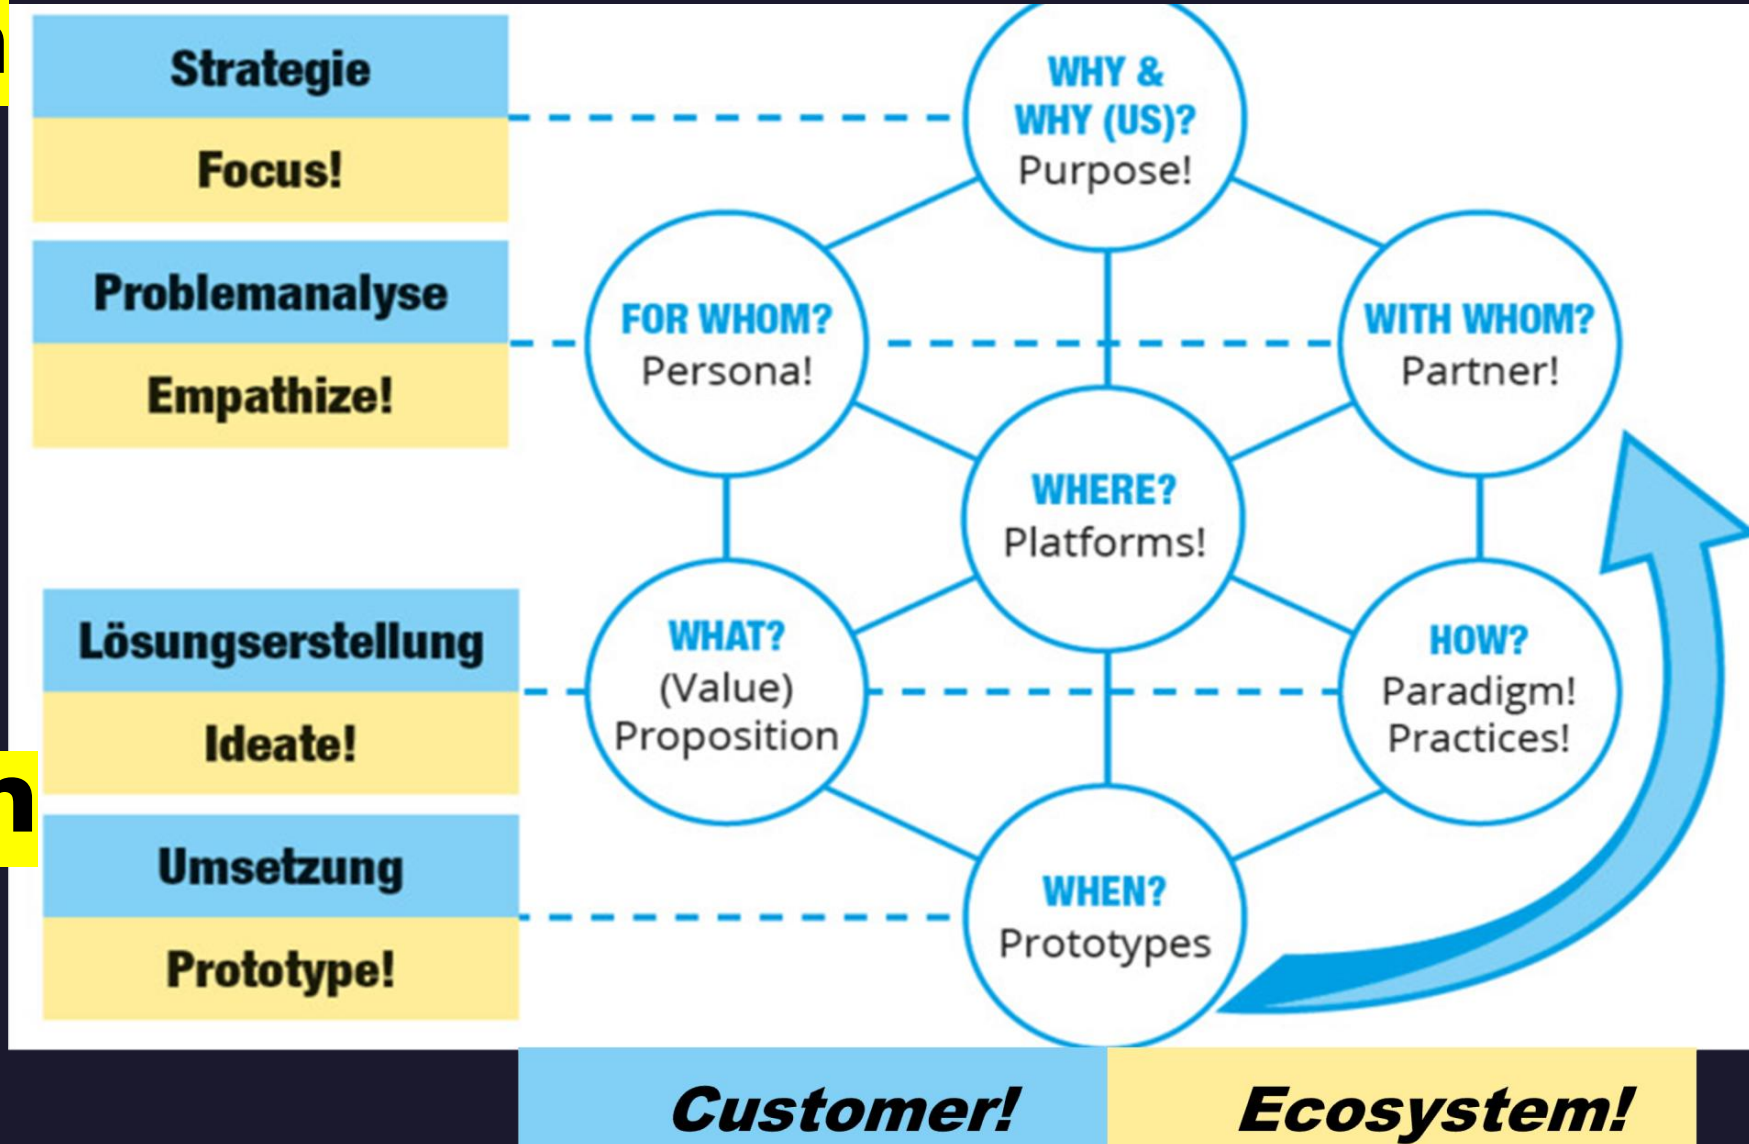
Strategie

Focus!

Problemanalyse

Empathize!

Lösungserstellung

Ideate!

Umsetzung

Prototype!

WHY & WHY (US)? Purpose!

FOR WHOM? Persona!

WITH WHOM? Partner!

WHERE? Platforms!

WHAT? (Value) Proposition

HOW? Paradigm! Practices!

WHEN? Prototypes

Customer!

Ecosystem!